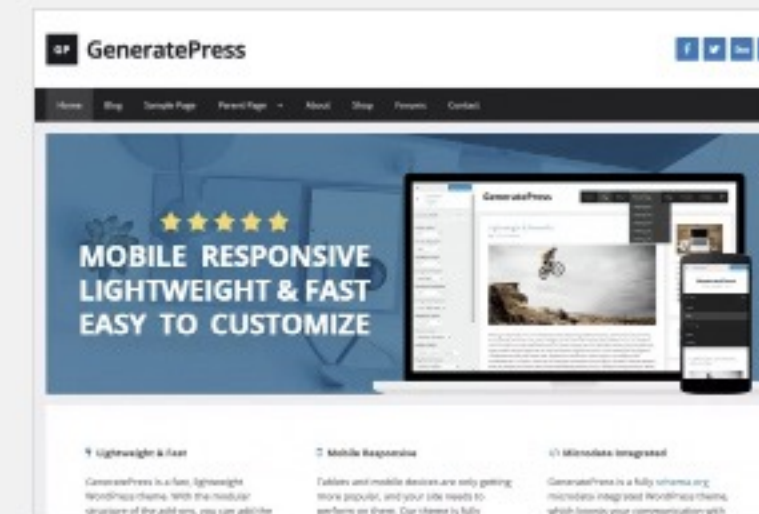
GP GeneratePress

Home Blog Sample Page Parent Page About Shop Forums Contact

★★★★★
MOBILE RESPONSIVE
LIGHTWEIGHT & FAST
EASY TO CUSTOMIZE

GeneratePress

Lightweight & Fast

GeneratePress is a fast, lightweight WordPress theme. With the modular structure of the add-ons, you can add the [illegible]

Mobile Responsive

Tablets and mobile devices are only getting more popular, and your site needs to perform on them. Our theme is fully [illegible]

Microdata Integrated

GeneratePress is a fully schema.org microdata integrated WordPress theme, which boosts your communication with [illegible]